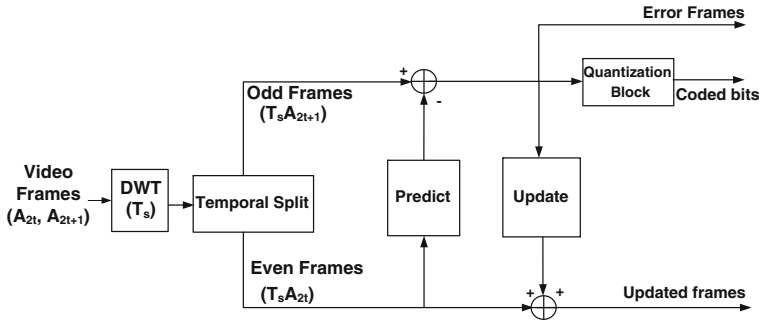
Error Frames

Odd Frames
$(T_sA_{2t+1})$

+

-

Quantization Block

Coded bits

Video Frames
$(A_{2t}, A_{2t+1})$

DWT
$(T_s)$

Temporal Split

Predict

Update

Even Frames
$(T_sA_{2t})$

+

+

Updated frames